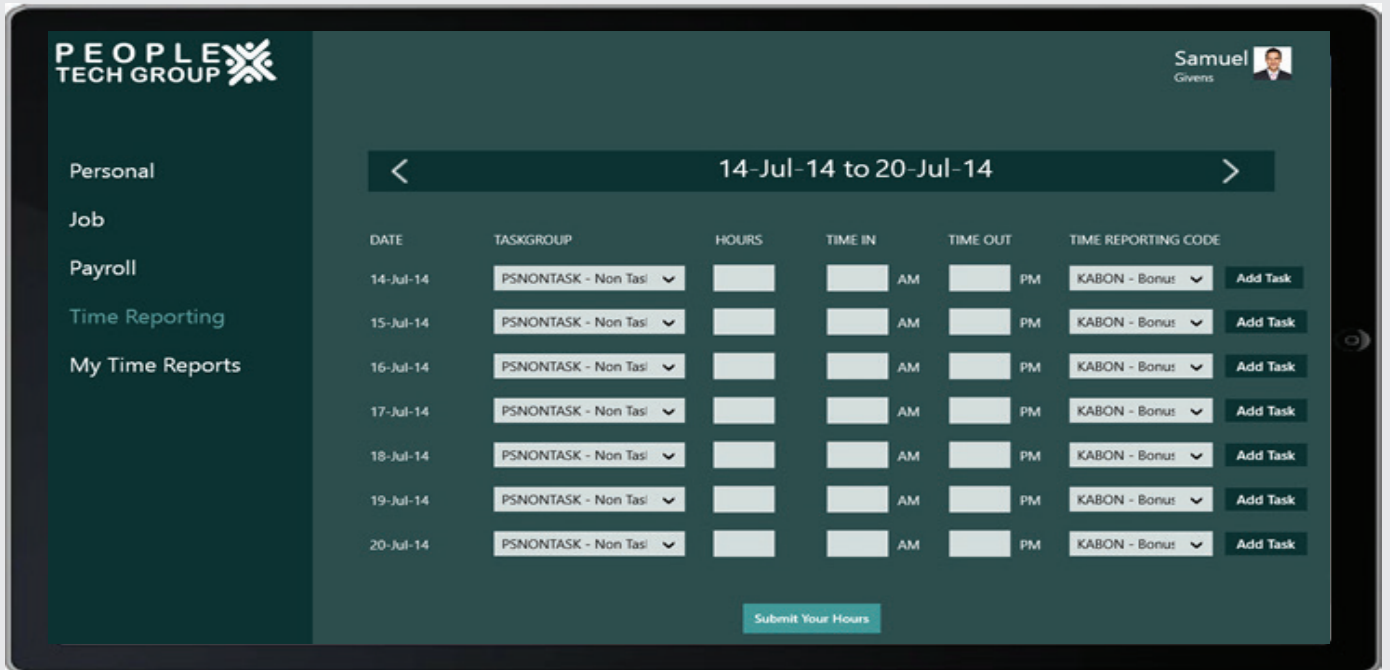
PEOPLE TECH GROUP

Samuel
Givens

Personal
Job
Payroll
Time Reporting
My Time Reports

<
14-Jul-14 to 20-Jul-14
>

| DATE | TASKGROUP | HOURS | TIME IN | | TIME OUT | | TIME REPORTING CODE | |
|---|---|---|---|---|---|---|---|---|
| 14-Jul-14 | PSNONTASK - Non Tasl | | | AM | | PM | KABON - Bonu: | Add Task |
| 15-Jul-14 | PSNONTASK - Non Tasl | | | AM | | PM | KABON - Bonu: | Add Task |
| 16-Jul-14 | PSNONTASK - Non Tasl | | | AM | | PM | KABON - Bonu: | Add Task |
| 17-Jul-14 | PSNONTASK - Non Tasl | | | AM | | PM | KABON - Bonu: | Add Task |
| 18-Jul-14 | PSNONTASK - Non Tasl | | | AM | | PM | KABON - Bonu: | Add Task |
| 19-Jul-14 | PSNONTASK - Non Tasl | | | AM | | PM | KABON - Bonu: | Add Task |
| 20-Jul-14 | PSNONTASK - Non Tasl | | | AM | | PM | KABON - Bonu: | Add Task |

Submit Your Hours